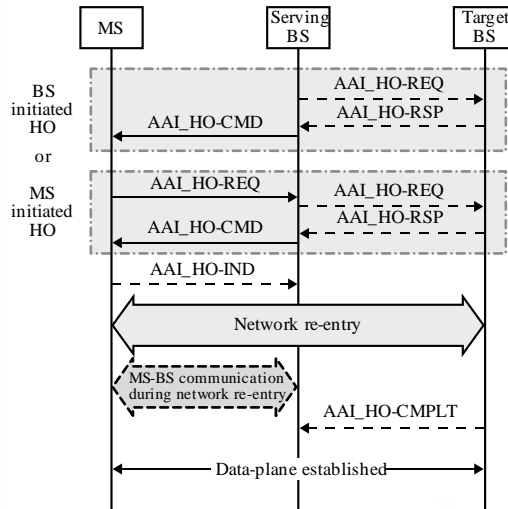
MS

Serving BS

Target BS

BS initiated HO

AAI_HO-REQ

AAI_HO-RSP

AAI_HO-CMD

or

MS initiated HO

AAI_HO-REQ

AAI_HO-REQ

AAI_HO-RSP

AAI_HO-CMD

AAI_HO-IND

Network re-entry

MS-BS communication during network re-entry

AAI_HO-CMPLT

Data-plane established